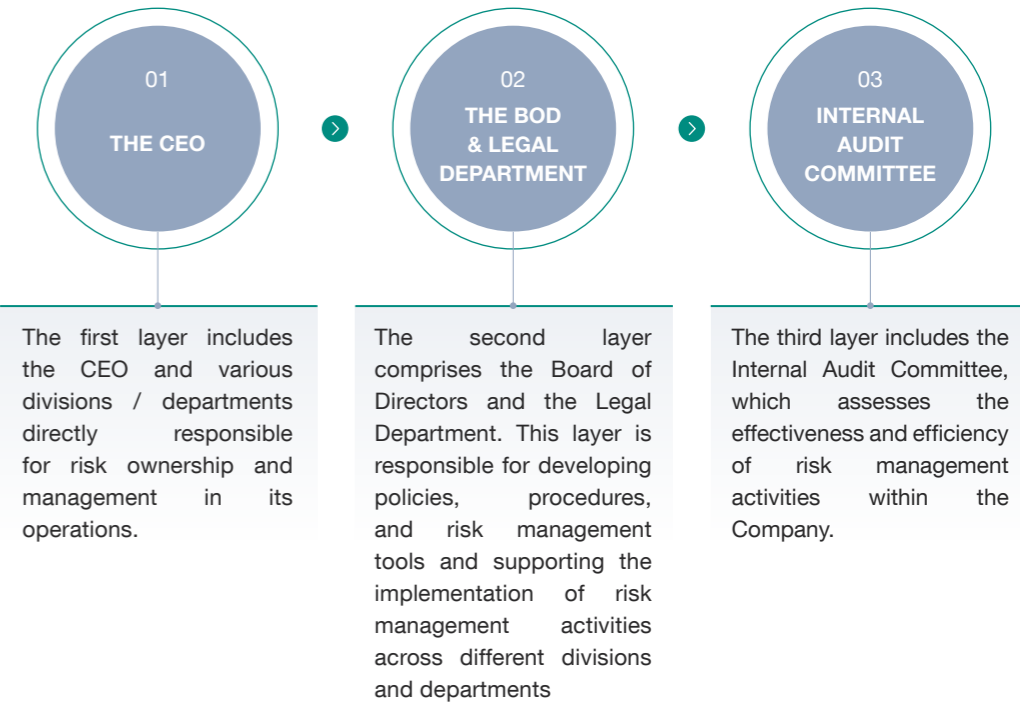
01

THE CEO

02

THE BOD & LEGAL DEPARTMENT

03

INTERNAL AUDIT COMMITTEE

The first layer includes the CEO and various divisions / departments directly responsible for risk ownership and management in its operations.

The second layer comprises the Board of Directors and the Legal Department. This layer is responsible for developing policies, procedures, and risk management tools and supporting the implementation of risk management activities across different divisions and departments

The third layer includes the Internal Audit Committee, which assesses the effectiveness and efficiency of risk management activities within the Company.